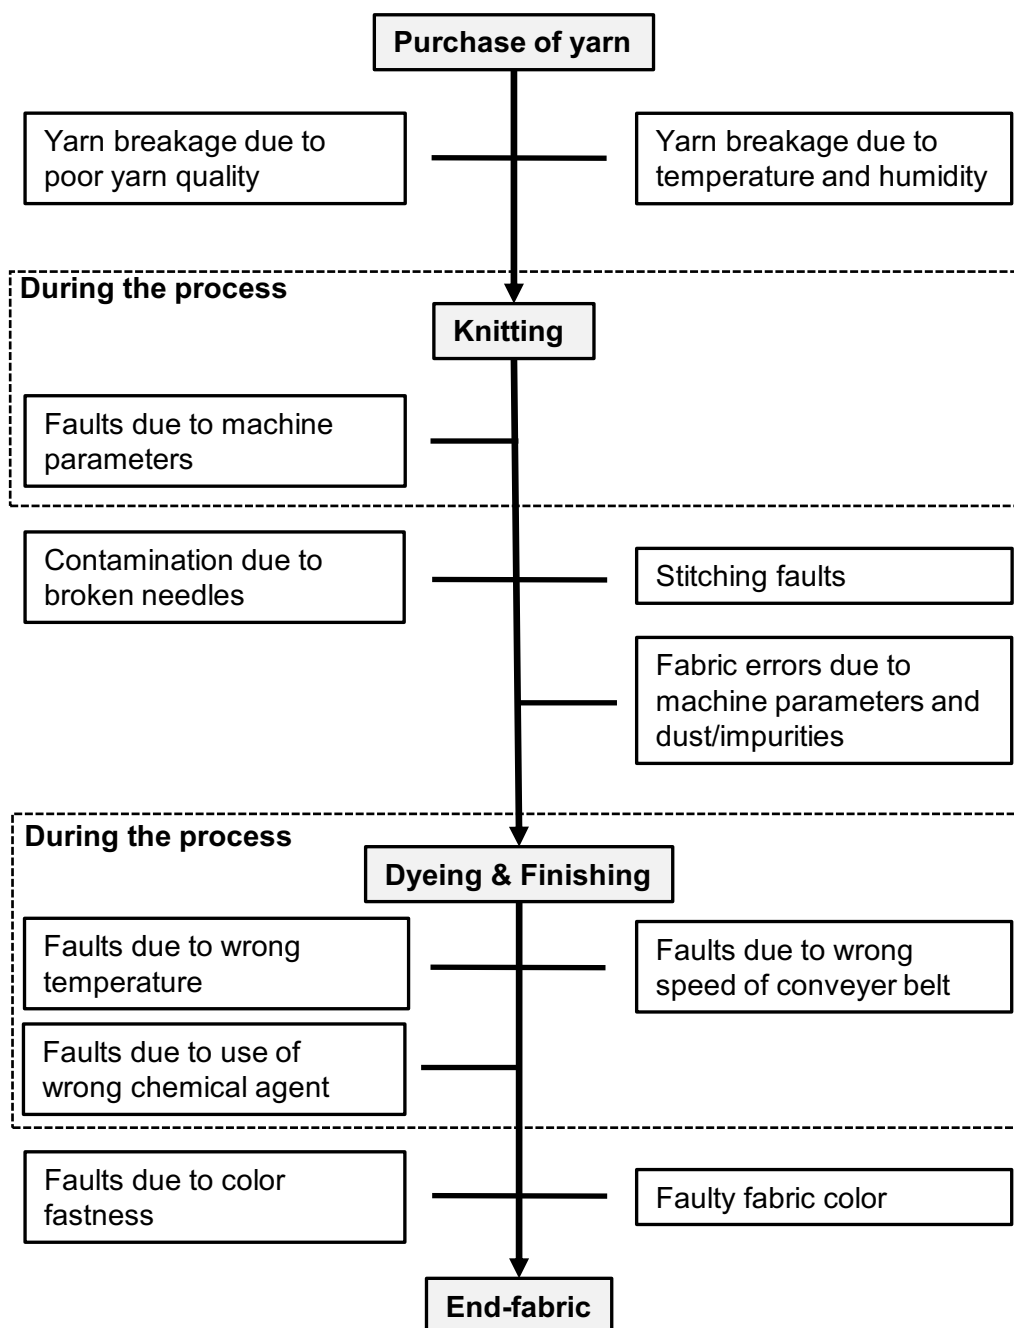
Purchase of yarn

Yarn breakage due to poor yarn quality

Yarn breakage due to temperature and humidity

During the process

Knitting

Faults due to machine parameters

Contamination due to broken needles

Stitching faults

Fabric errors due to machine parameters and dust/impurities

During the process

Dyeing & Finishing

Faults due to wrong temperature

Faults due to wrong speed of conveyer belt

Faults due to use of wrong chemical agent

Faults due to color fastness

Faulty fabric color

End-fabric